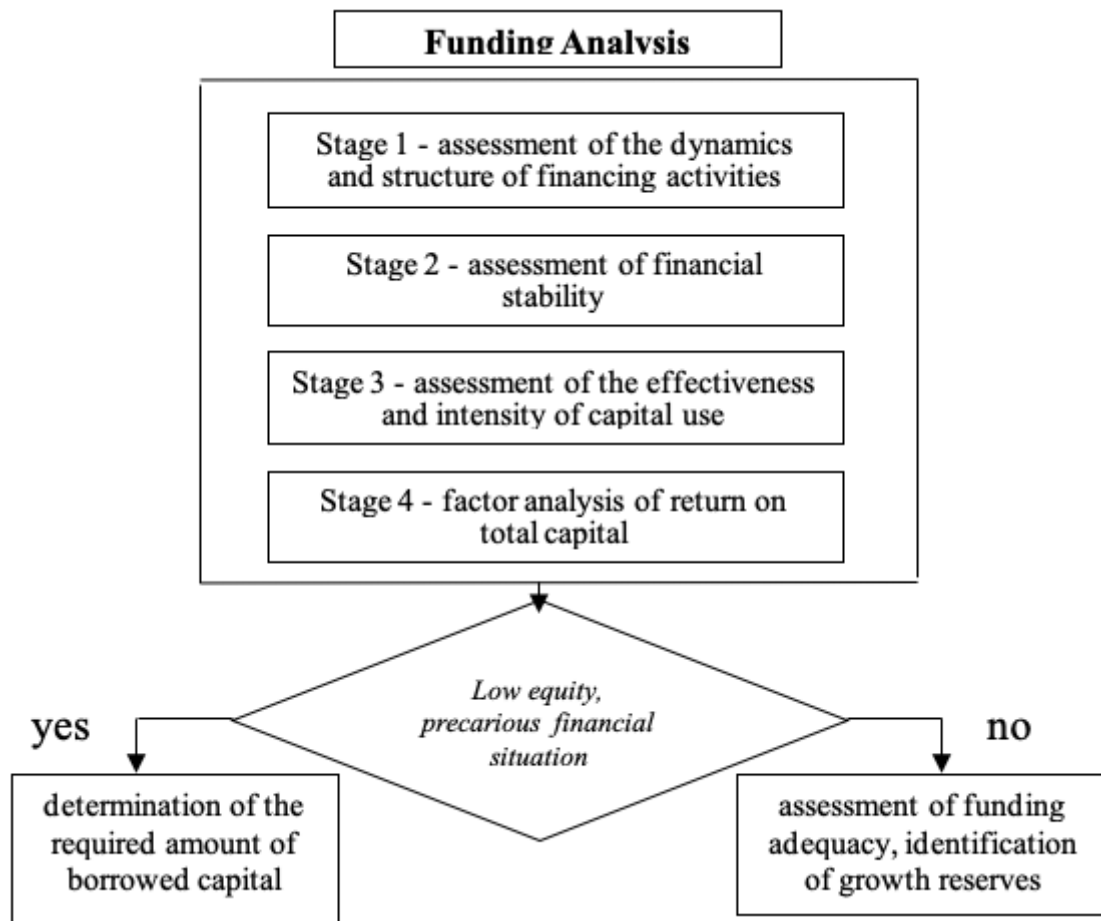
Funding Analysis

Stage 1 - assessment of the dynamics and structure of financing activities

Stage 2 - assessment of financial stability

Stage 3 - assessment of the effectiveness and intensity of capital use

Stage 4 - factor analysis of return on total capital

Low equity, precarious financial situation

yes

no

determination of the required amount of borrowed capital

assessment of funding adequacy, identification of growth reserves